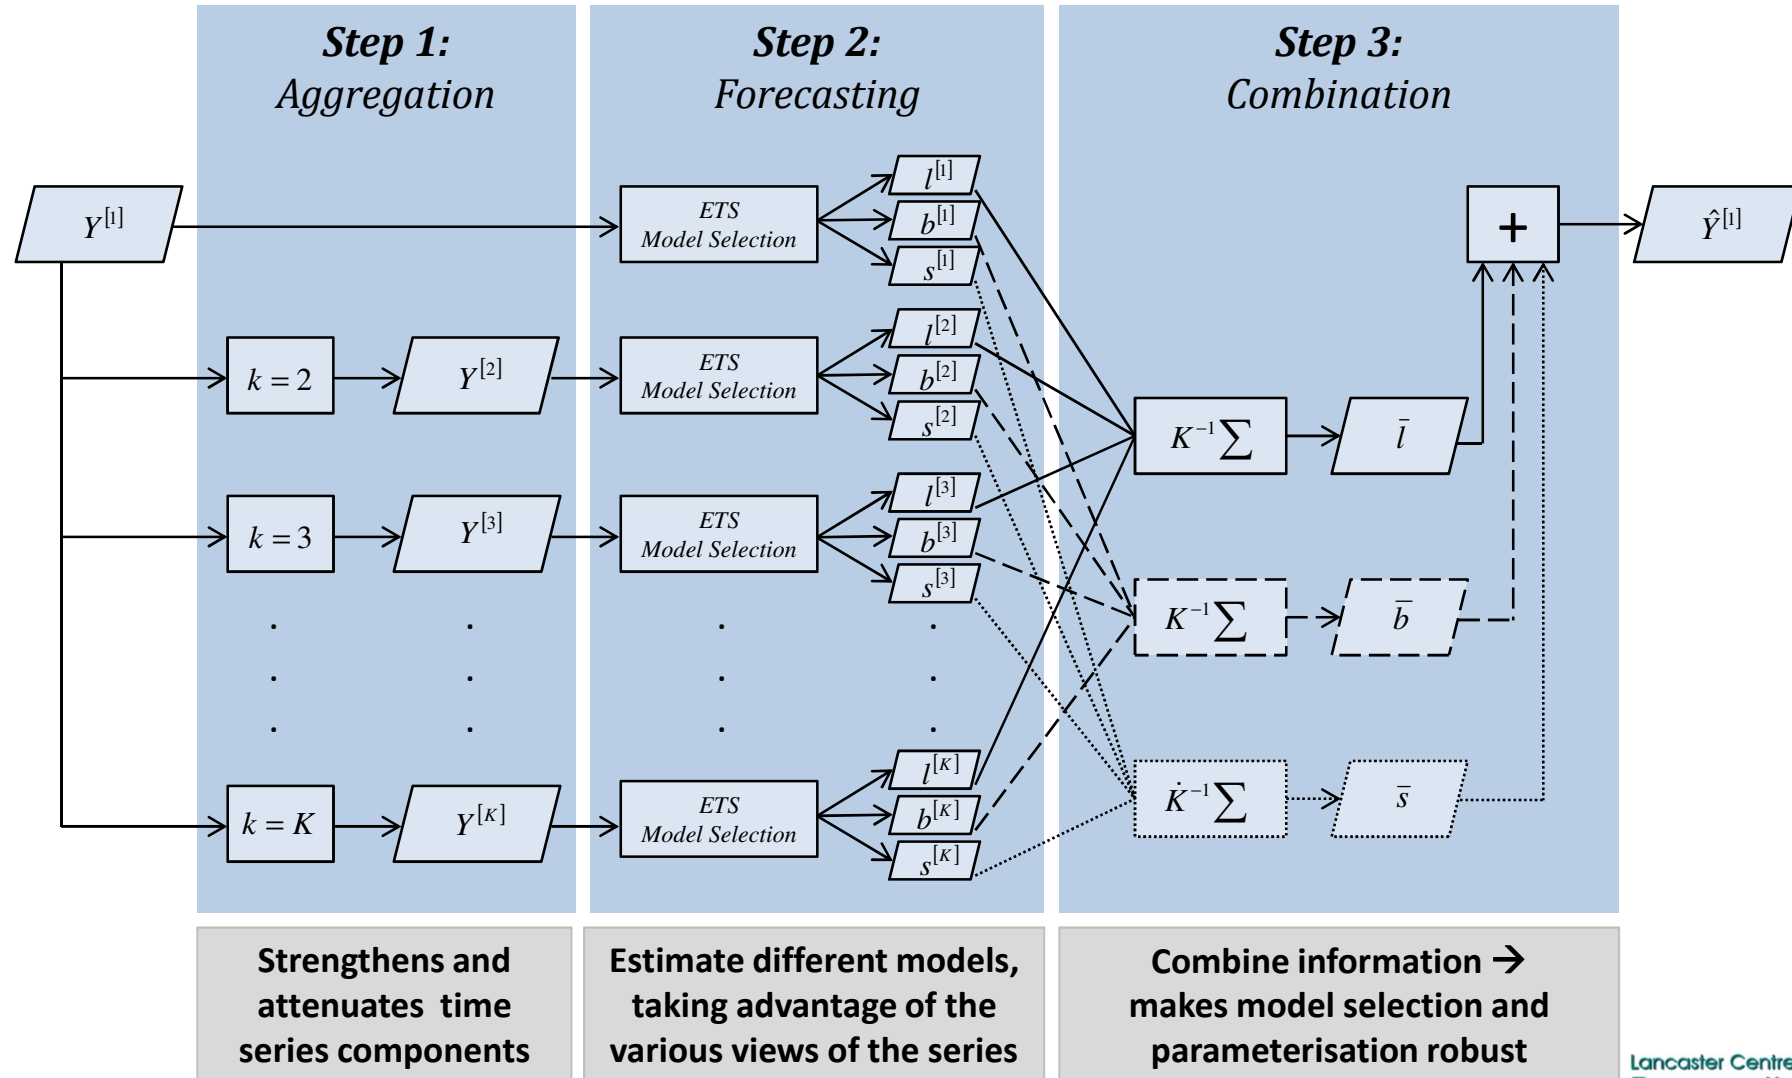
**Step 1:** *Aggregation*

**Step 2:** *Forecasting*

**Step 3:** *Combination*

$Y^{[1]}$

$k=2$

$Y^{[2]}$

$k=3$

$Y^{[3]}$

.
.
.

$k=K$

$Y^{[K]}$

ETS Model Selection

ETS Model Selection

ETS Model Selection

ETS Model Selection

$l^{[1]}$ $b^{[1]}$ $s^{[1]}$

$l^{[2]}$ $b^{[2]}$ $s^{[2]}$

$l^{[3]}$ $b^{[3]}$ $s^{[3]}$

$l^{[K]}$ $b^{[K]}$ $s^{[K]}$

$K^{-1}\sum$ $\bar{l}$

$K^{-1}\sum$ $\bar{b}$

$K^{-1}\sum$ $\bar{s}$

+

$\hat{Y}^{[1]}$

Strengthens and attenuates time series components

Estimate different models, taking advantage of the various views of the series

Combine information → makes model selection and parameterisation robust

Lancaster Centre